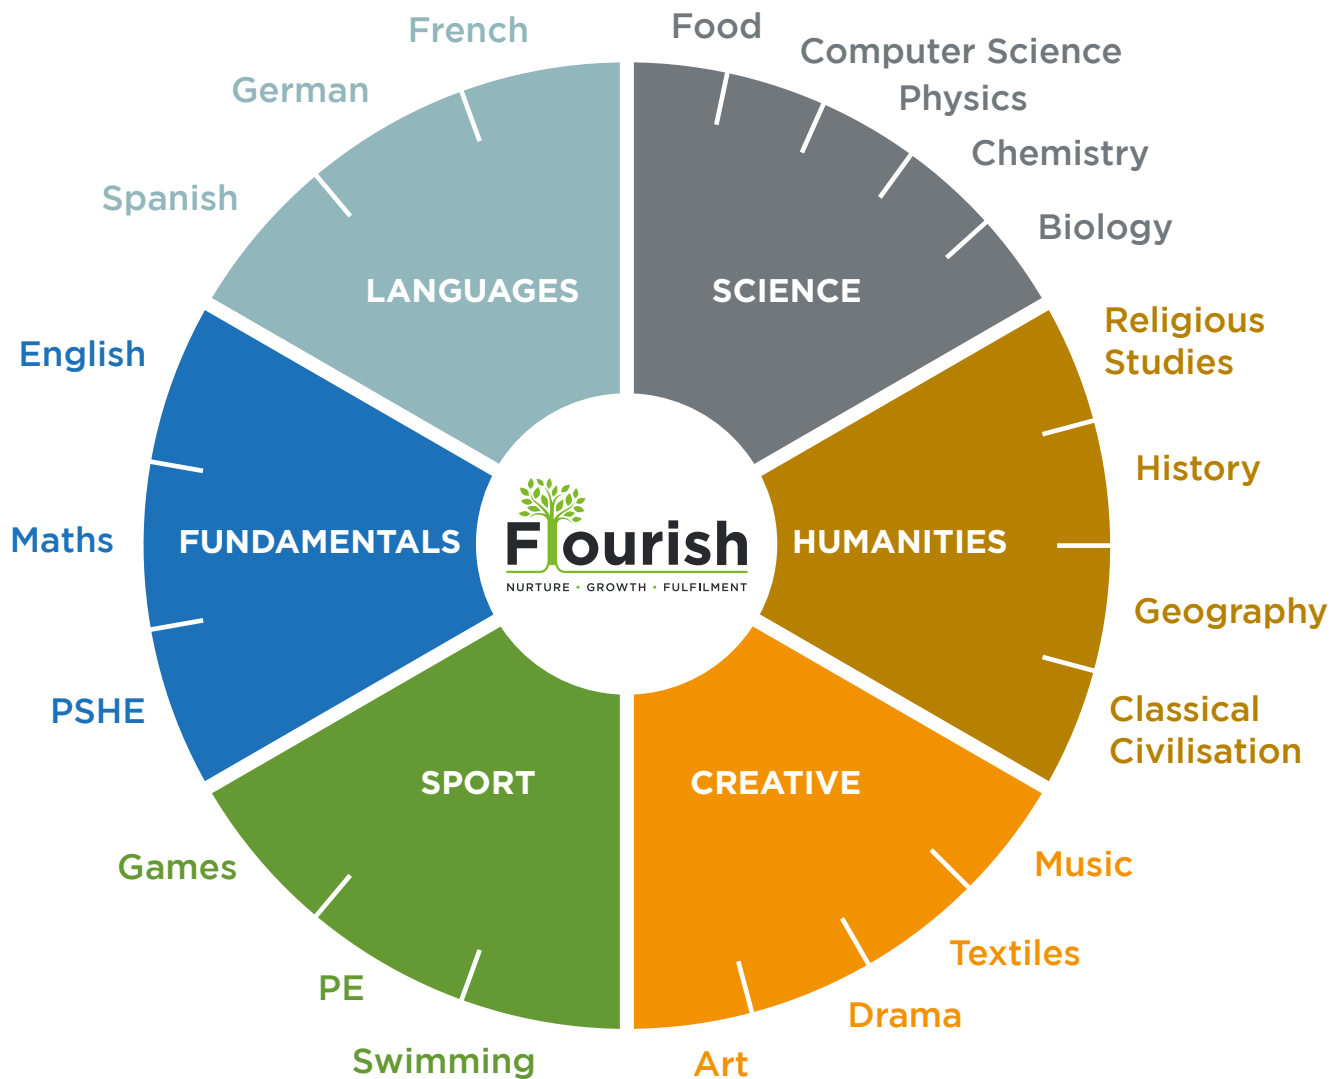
French
Food
Computer Science
German
Physics
Chemistry
Spanish
Biology
LANGUAGES
SCIENCE
Religious Studies
English
History
Maths
FUNDAMENTALS
Flourish
NURTURE • GROWTH • FULFILMENT
HUMANITIES
Geography
PSHE
Classical Civilisation
SPORT
CREATIVE
Games
Music
Textiles
PE
Drama
Swimming
Art